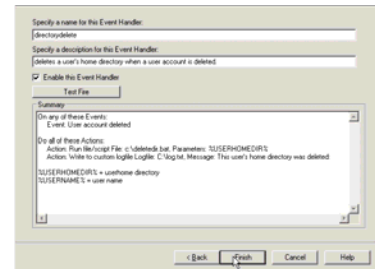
Specify a name for this Event Handler:

directorydelete

Specify a description for this Event Handler:

deletes a user's home directory when a user account is deleted

Enable this Event Handler

Test Fire

Summary

On any of these Events:
Event: User account deleted

Do all of these Actions:
Action: Run file/script File: c:\deletedir.bat, Parameters: %USERHOMEDIR%
Action: Write to custom logfile Logfile: C:\log.txt, Message: This user's home directory was deleted

%USERHOMEDIR% = userhome directory
%USERNAME% = user name

< Back

Finish

Cancel

Help